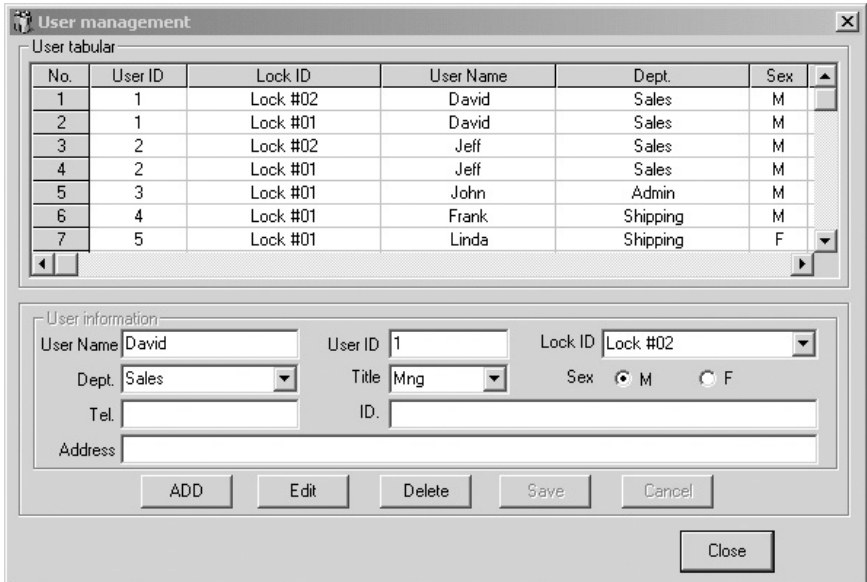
User management

User tabular

| No. | User ID | Lock ID | User Name | Dept. | Sex |
|---|---|---|---|---|---|
| 1 | 1 | Lock #02 | David | Sales | M |
| 2 | 1 | Lock #01 | David | Sales | M |
| 3 | 2 | Lock #02 | Jeff | Sales | M |
| 4 | 2 | Lock #01 | Jeff | Sales | M |
| 5 | 3 | Lock #01 | John | Admin | M |
| 6 | 4 | Lock #01 | Frank | Shipping | M |
| 7 | 5 | Lock #01 | Linda | Shipping | F |

User information

User Name David

User ID 1

Lock ID Lock #02

Dept. Sales

Title Mng

Sex M F

Tel.

ID.

Address

ADD Edit Delete Save Cancel

Close